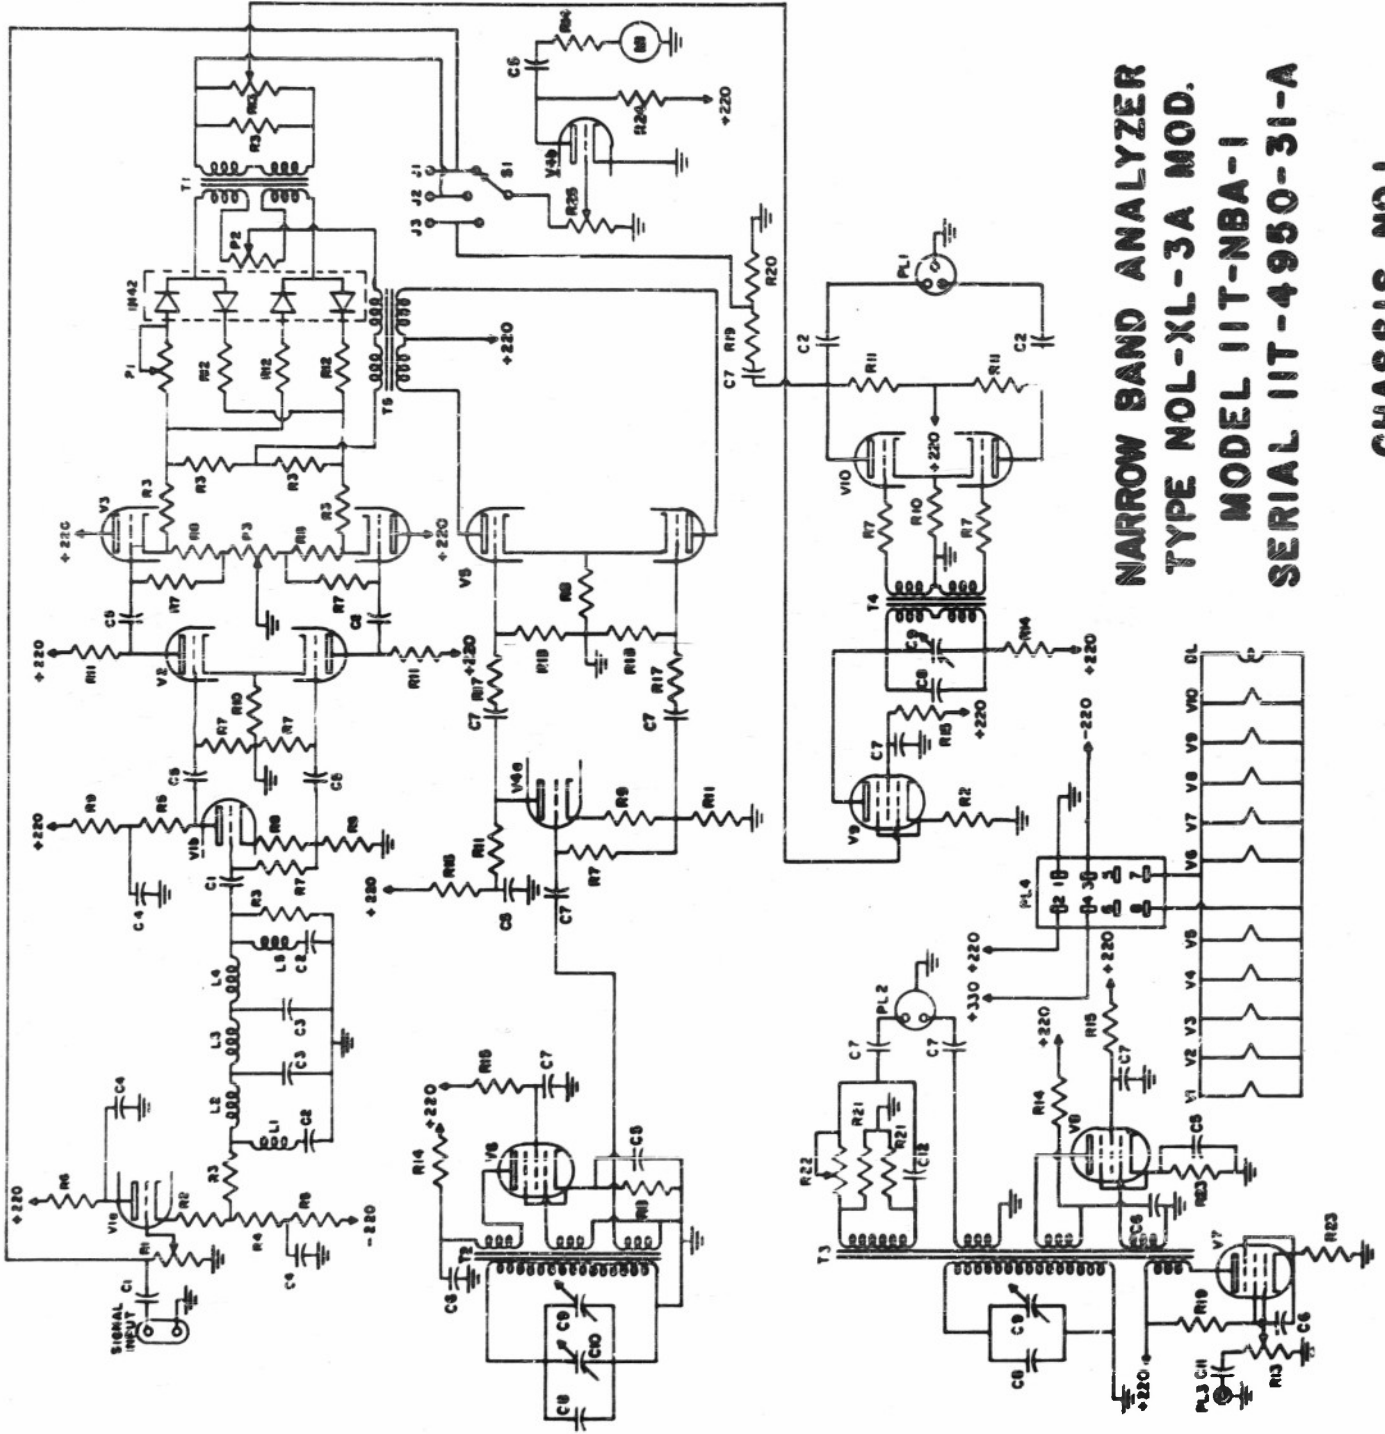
NARROW BAND ANALYZER
TYPE NOL-XL-3A MOD.
MODEL 11T-NBA-1
SERIAL 11T-4950-31-A
CHASSIS NO.1

SIGNAL INPUT
C1 R1 V1a R2 R6 +220 C4 R3 R4 R5 -220 L1 L2 L3 L4 L5 C2 C3 C4 R3 C1 V1b R9 R6 R8 R7 R5 +220 C5 C6 R7 R10 R7 V2 R11 +220 R11 +220 C5 C6 R17 R7 V3 +220 R3 R16 P3 R16 R3 +220 R3 R3 R3 P1 R12 R12 R12 1N42 P2 T1 R3 R2 T5 +220 J1 J2 J3 S1 R25 V4b R24 +220 C6 R4 M R20 R19 C7 V5 R8 R18 R18 R17 C7 R17 C7 V4a R11 R9 R11 R16 +220 C5 C7 R7 C2 PL1 C2 R11 R11 V10 +220 R10 R7 R7 T4 C9 C8 R14 +220 C7 R15 +220 V9 R2 -220 PL4 +220 +330 +220 R14 R16 C7 V6 R14 +220 C5 R10 C8 T2 C9 C10 C8 C7 PL2 C7 R22 R21 R21 C12 R14 +220 V8 R15 +220 C7 C8 R23 C8 T3 C9 C8 V7 R23 R10 C6 R13 +220 RJ3 CH
V1 V2 V3 V4 V5 V6 V7 V8 V9 V10 DL